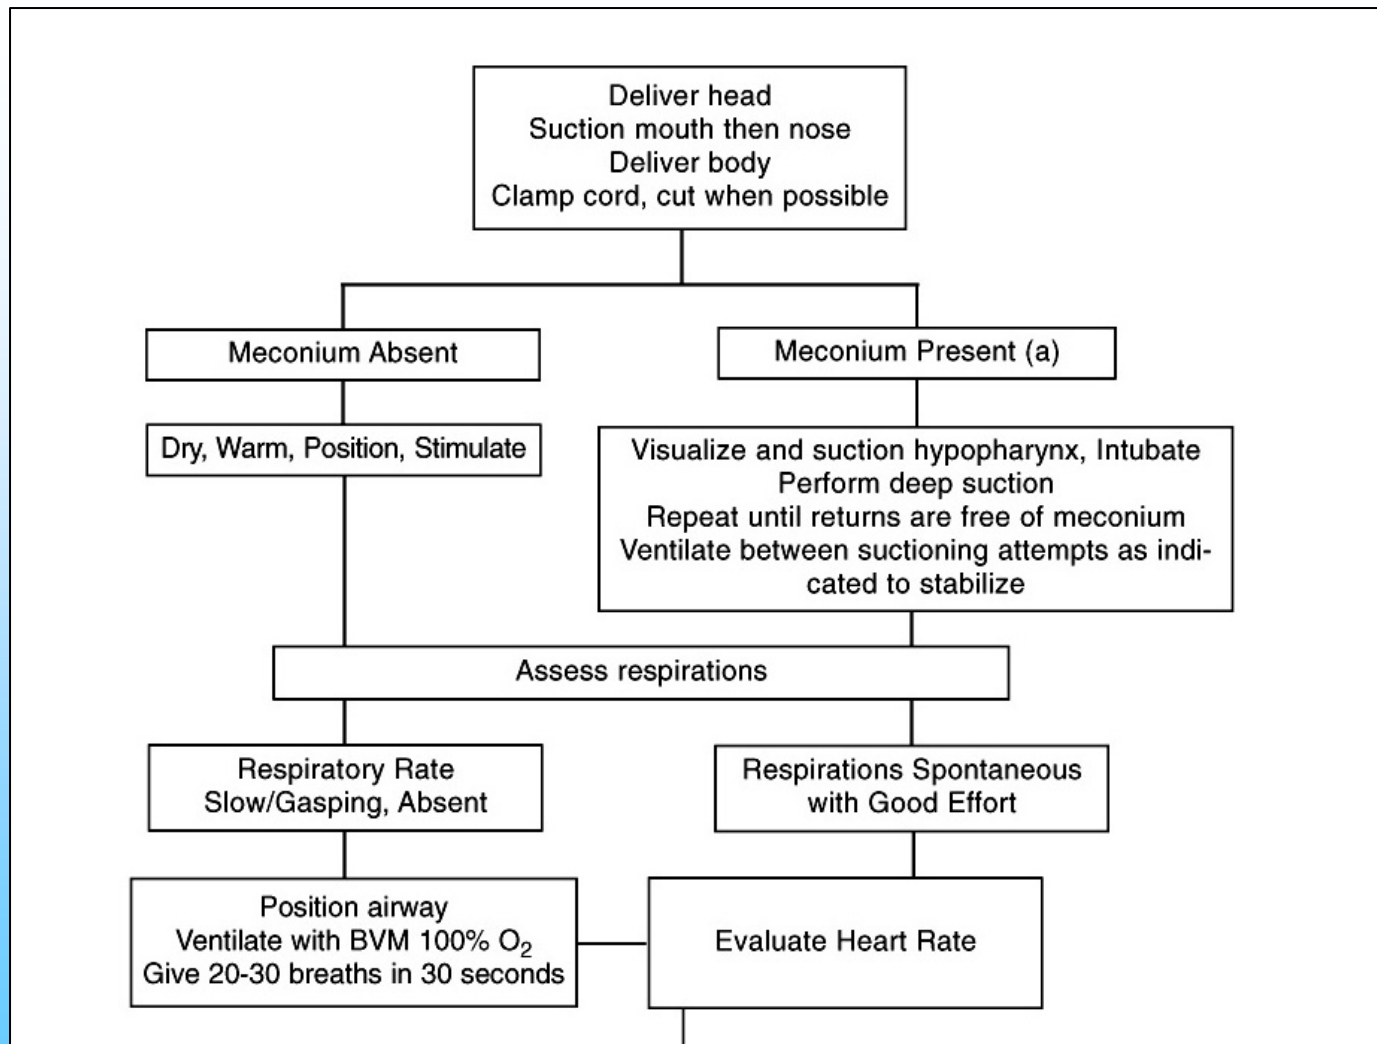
Deliver head
Suction mouth then nose
Deliver body
Clamp cord, cut when possible

Meconium Absent

Meconium Present (a)

Dry, Warm, Position, Stimulate

Visualize and suction hypopharynx, Intubate
Perform deep suction
Repeat until returns are free of meconium
Ventilate between suctioning attempts as indicated to stabilize

Assess respirations

Respiratory Rate
Slow/Gasping, Absent

Respirations Spontaneous
with Good Effort

Position airway
Ventilate with BVM 100% $O_2$
Give 20-30 breaths in 30 seconds

Evaluate Heart Rate